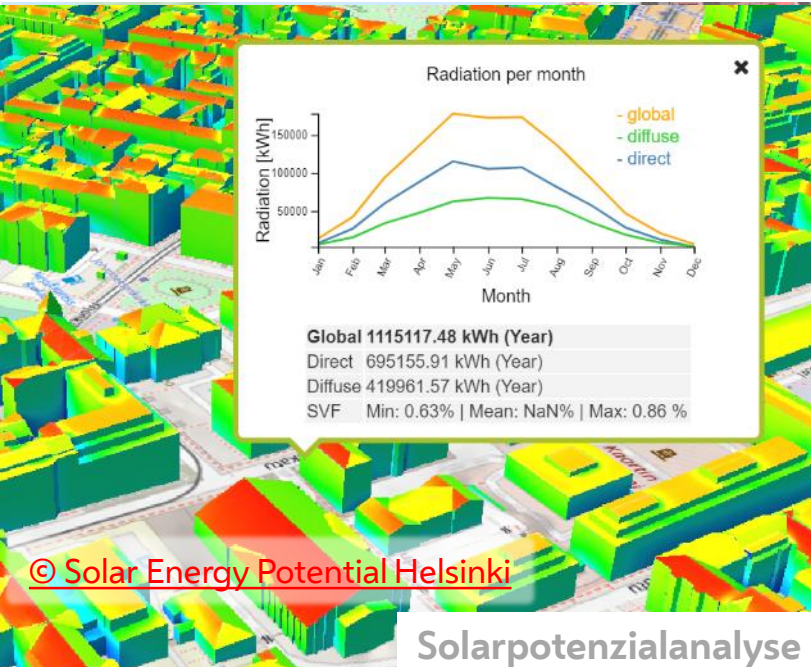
Radiation per month

×

- global
- diffuse
- direct

Radiation [kWh]

150000
100000
50000

Jan Feb Mar Apr May Jun Jul Aug Sep Oct Nov Dec

Month

| | |
|---|---|
| Global | 1115117.48 kWh (Year) |
| Direct | 695155.91 kWh (Year) |
| Diffuse | 419961.57 kWh (Year) |
| SVF | Min: 0.63% \| Mean: NaN% \| Max: 0.86 % |

© Solar Energy Potential Helsinki

Solarpotenzialanalyse